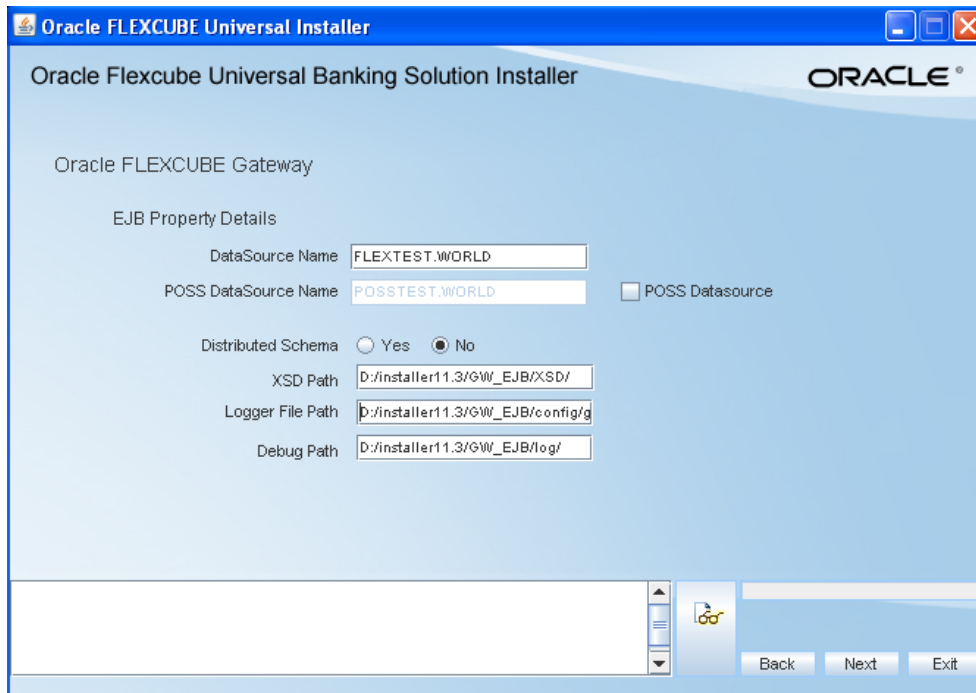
Oracle FLEXCUBE Universal Installer

Oracle Flexcube Universal Banking Solution Installer

ORACLE®

Oracle FLEXCUBE Gateway

EJB Property Details

DataSource Name FLEXTEST.WORLD

POSS DataSource Name POSSTEST.WORLD

POSS Datasource

Distributed Schema Yes No

XSD Path D:/installer11.3/GW_EJB/XSD/

Logger File Path D:/installer11.3/GW_EJB/config/g

Debug Path D:/installer11.3/GW_EJB/log/

Back Next Exit